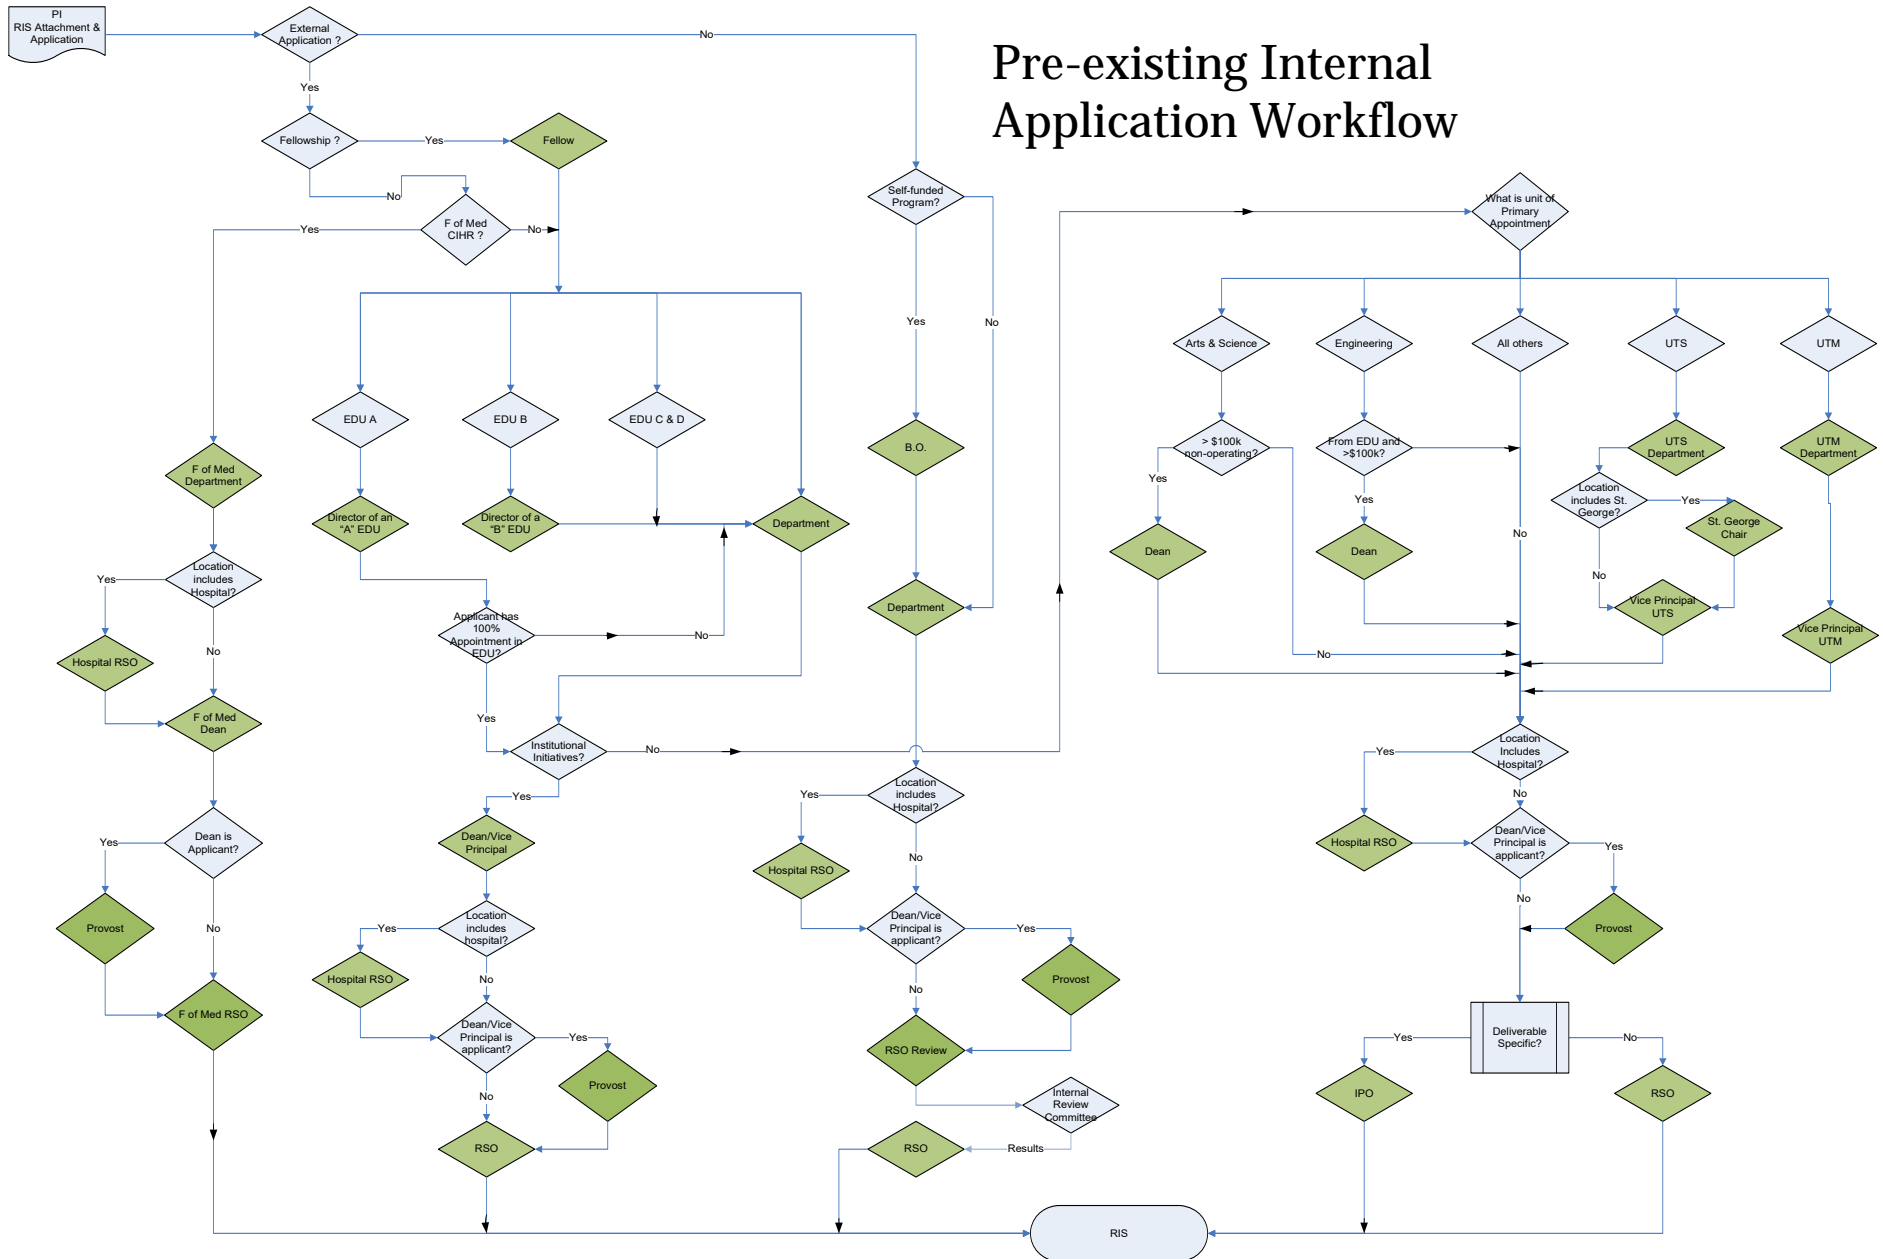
Pre-existing Internal Application Workflow

PI
RIS Attachment & Application

External Application ?

No

Yes

Fellowship ?

Yes

Fellow

No

F of Med CIHR ?

Yes

No

Self-funded Program?

Yes

No

What is unit of Primary Appointment

Arts & Science

Engineering

All others

UTS

UTM

EDU A

EDU B

EDU C & D

B.O.

F of Med Department

Director of an "A" EDU

Director of a "B" EDU

Department

> $100k non-operating?

From EDU and >$100k?

UTS Department

UTM Department

Yes

Yes

Location includes St. George?

Yes

St. George Chair

Dean

Dean

No

Location includes Hospital?

Yes

No

No

Department

Vice Principal UTS

Vice Principal UTM

Applicant has 100% Appointment in EDU?

No

Hospital RSO

No

F of Med Dean

Yes

Institutional Initiatives?

No

Location Includes Hospital?

Yes

No

Yes

Location includes Hospital?

Yes

Dean/Vice Principal

Hospital RSO

Dean/Vice Principal is applicant?

Yes

Dean is Applicant?

Yes

Hospital RSO

No

No

Provost

Location includes hospital?

Yes

Dean/Vice Principal is applicant?

Yes

Provost

No

Provost

Hospital RSO

No

No

F of Med RSO

Dean/Vice Principal is applicant?

Yes

No

RSO Review

Deliverable Specific?

Yes

No

Provost

No

Internal Review Committee

IPO

RSO

RSO

RSO

Results

RIS